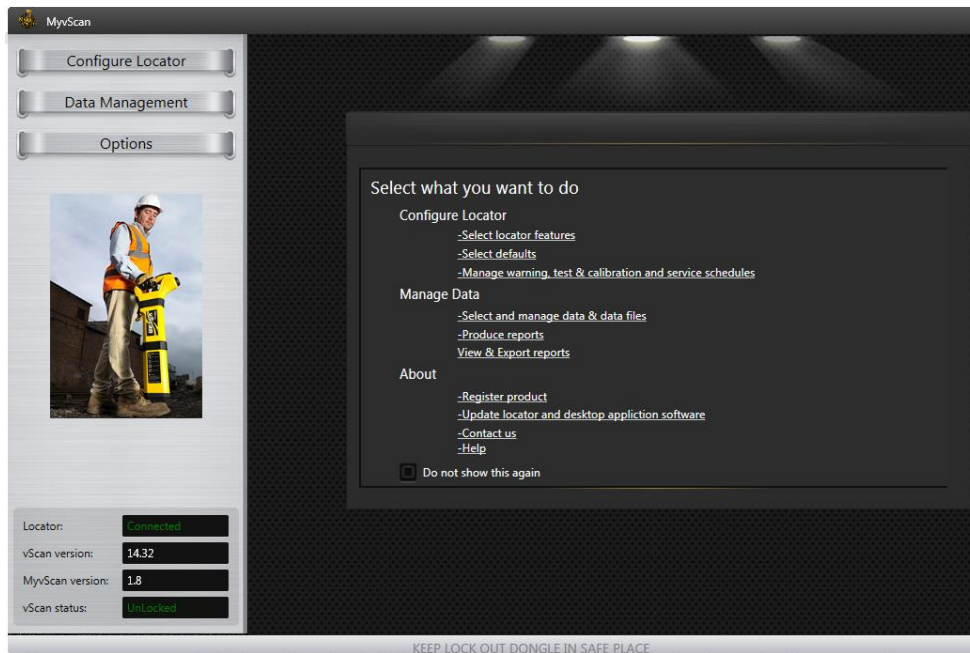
MyvScan

Configure Locator

Data Management

Options

Select what you want to do

Configure Locator

-Select locator features

-Select defaults

-Manage warning, test & calibration and service schedules

Manage Data

-Select and manage data & data files

-Produce reports

View & Export reports

About

-Register product

-Update locator and desktop appliction software

-Contact us

-Help

Do not show this again

Locator: Connected

vScan version: 14.32

MyvScan version: 1.8

vScan status: UnLocked

KEEP LOCK OUT DONGLE IN SAFE PLACE